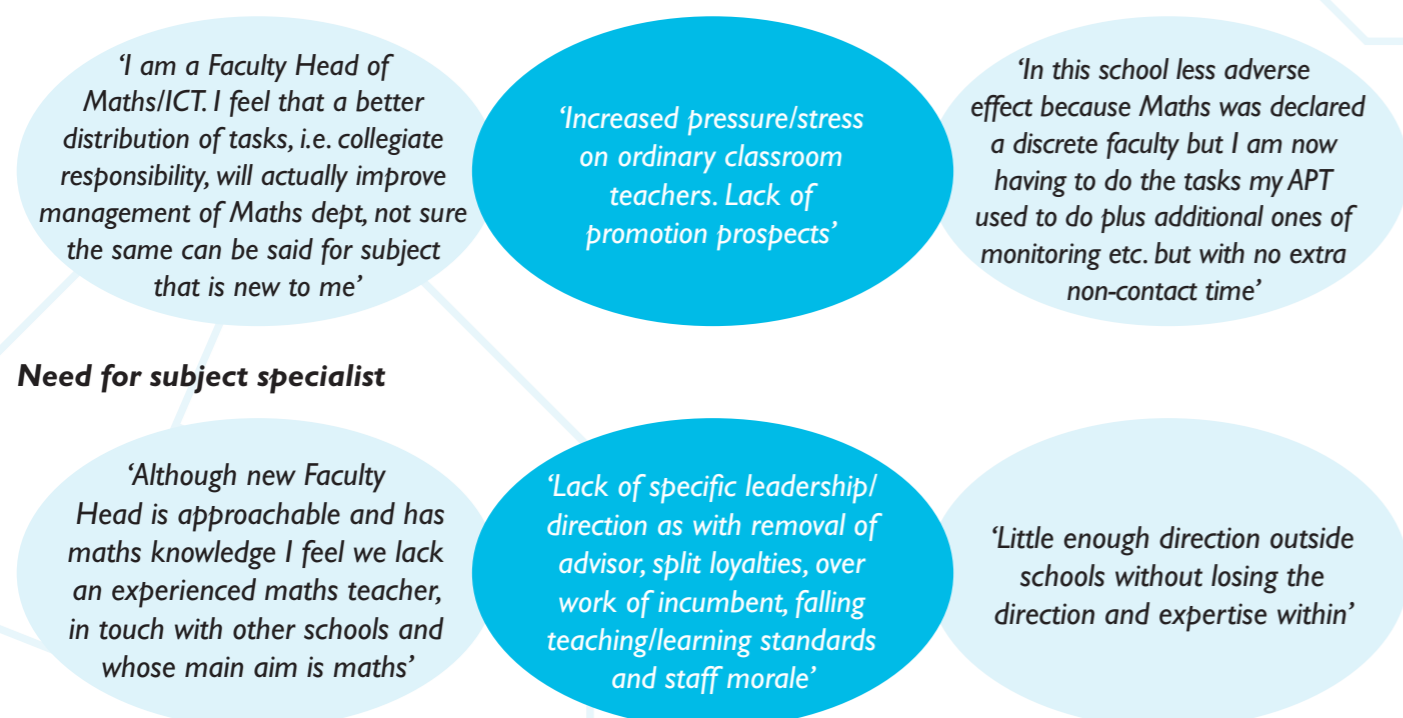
‘I am a Faculty Head of Maths/ICT. I feel that a better distribution of tasks, i.e. collegiate responsibility, will actually improve management of Maths dept, not sure the same can be said for subject that is new to me’

‘Increased pressure/stress on ordinary classroom teachers. Lack of promotion prospects’

‘In this school less adverse effect because Maths was declared a discrete faculty but I am now having to do the tasks my APT used to do plus additional ones of monitoring etc. but with no extra non-contact time’

Need for subject specialist

‘Although new Faculty Head is approachable and has maths knowledge I feel we lack an experienced maths teacher, in touch with other schools and whose main aim is maths’

‘Lack of specific leadership/ direction as with removal of advisor, split loyalties, over work of incumbent, falling teaching/learning standards and staff morale’

‘Little enough direction outside schools without losing the direction and expertise within’